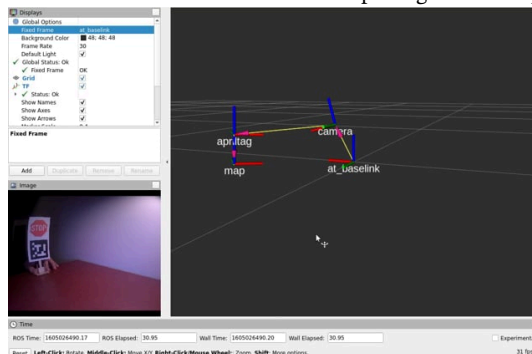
Displays
Global Options
Fixed Frame at_baselink
Background Color 48; 48; 48
Frame Rate 30
Default Light ✓
✓ Global Status: Ok
✓ Fixed Frame OK
Grid ✓
TF ✓
✓ Status: Ok
Show Names ✓
Show Axes ✓
Show Arrows ✓

Fixed Frame

Add Duplicate Remove Rename

Image

STOP

apriltag
camera
map
at_baselink

Time
ROS Time: 1605026490.17 ROS Elapsed: 30.95 Wall Time: 1605026490.20 Wall Elapsed: 30.95 Experimental
Reset Left-Click: Rotate. Middle-Click: Move X/Y. Right-Click/Mouse Wheel: Zoom. Shift: More options. 31 fps